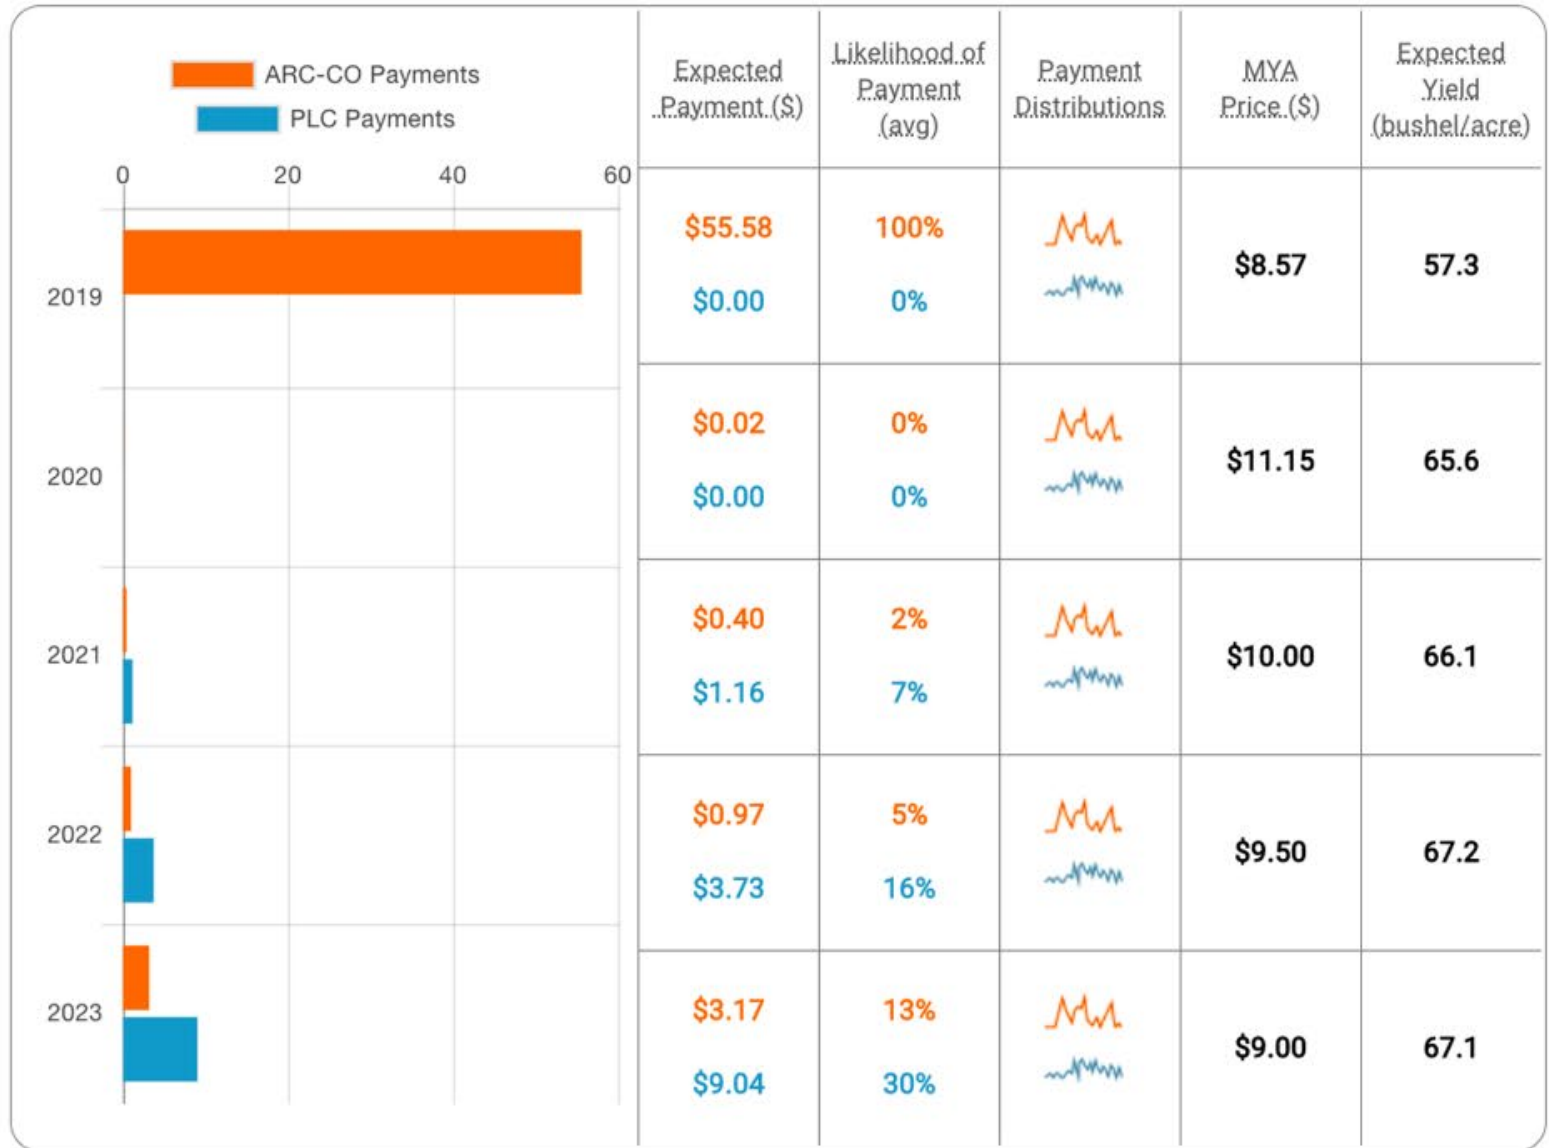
ARC-CO Payments
PLC Payments

0 20 40 60

2019
2020
2021
2022
2023

| Expected Payment ($) | Likelihood of Payment (avg) | Payment Distributions | MYA Price ($) | Expected Yield (bushel/acre) |
|---|---|---|---|---|
| $55.58<br>$0.00 | 100%<br>0% | | $8.57 | 57.3 |
| $0.02<br>$0.00 | 0%<br>0% | | $11.15 | 65.6 |
| $0.40<br>$1.16 | 2%<br>7% | | $10.00 | 66.1 |
| $0.97<br>$3.73 | 5%<br>16% | | $9.50 | 67.2 |
| $3.17<br>$9.04 | 13%<br>30% | | $9.00 | 67.1 |